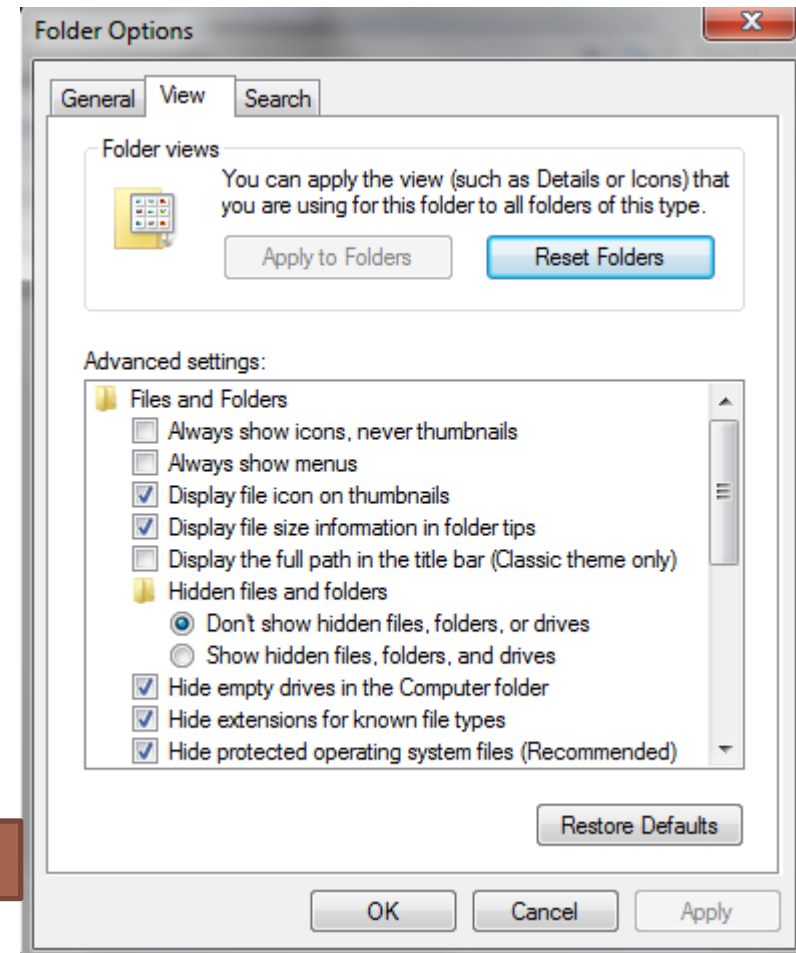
Folder Options

General View Search

Folder views

You can apply the view (such as Details or Icons) that you are using for this folder to all folders of this type.

Apply to Folders Reset Folders

Advanced settings:

Files and Folders
Always show icons, never thumbnails
Always show menus
Display file icon on thumbnails
Display file size information in folder tips
Display the full path in the title bar (Classic theme only)
Hidden files and folders
Don't show hidden files, folders, or drives
Show hidden files, folders, and drives
Hide empty drives in the Computer folder
Hide extensions for known file types
Hide protected operating system files (Recommended)

Restore Defaults

OK Cancel Apply